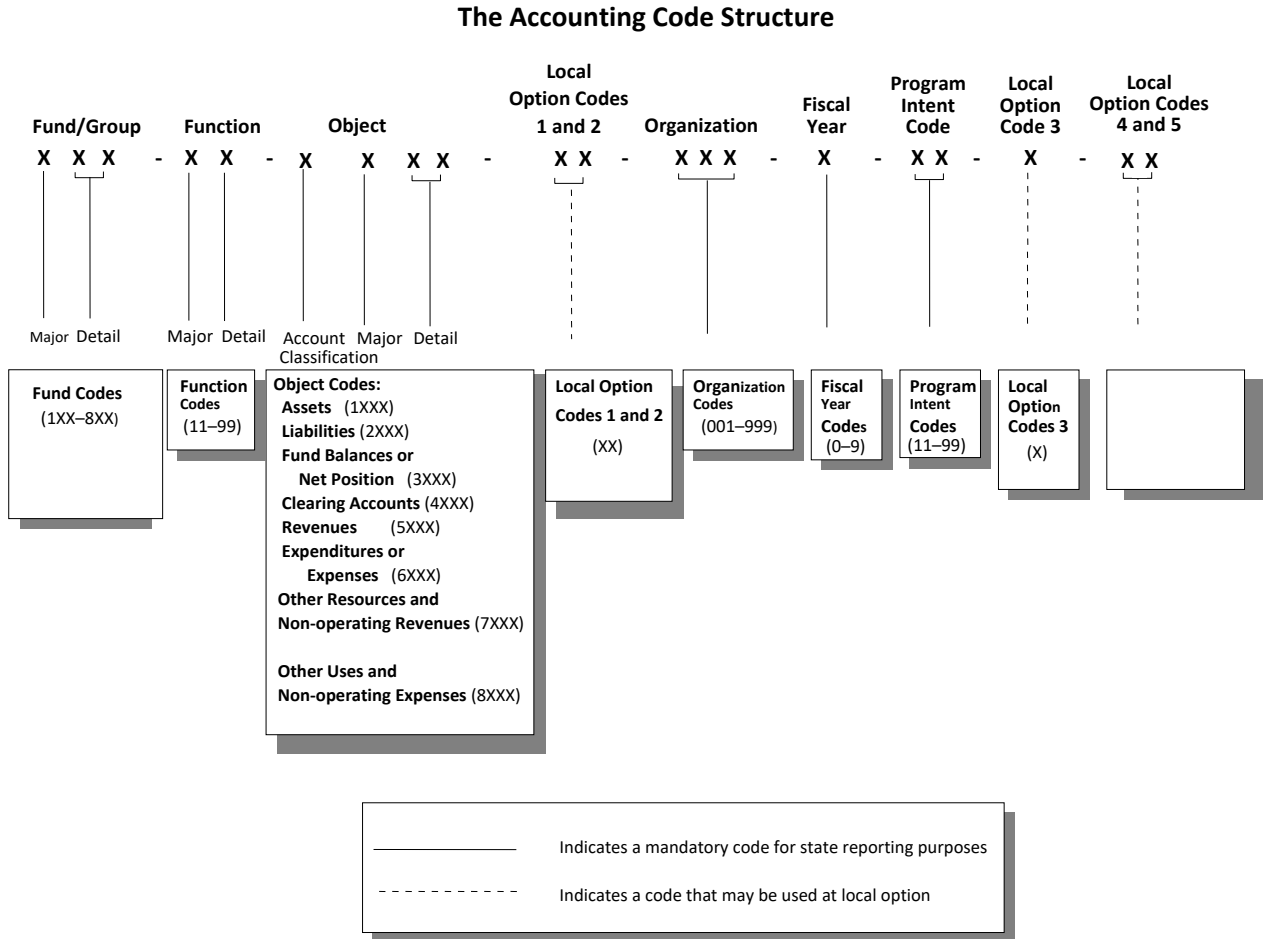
The Accounting Code Structure

Fund/Group
X X X

Function
X X

Object
X X X X

Local Option Codes 1 and 2
X X

Organization
X X X

Fiscal Year
X

Program Intent Code
X X

Local Option Code 3
X

Local Option Codes 4 and 5
X X

Major Detail

Major Detail

Account Classification Major Detail

Fund Codes
(1XX–8XX)

Function Codes
(11–99)

Object Codes:
Assets (1XXX)
Liabilities (2XXX)
Fund Balances or Net Position (3XXX)
Clearing Accounts (4XXX)
Revenues (5XXX)
Expenditures or Expenses (6XXX)
Other Resources and Non-operating Revenues (7XXX)

Other Uses and Non-operating Expenses (8XXX)

Local Option Codes 1 and 2
(XX)

Organization Codes
(001–999)

Fiscal Year Codes
(0–9)

Program Intent Codes
(11–99)

Local Option Codes 3
(X)

Indicates a mandatory code for state reporting purposes

Indicates a code that may be used at local option